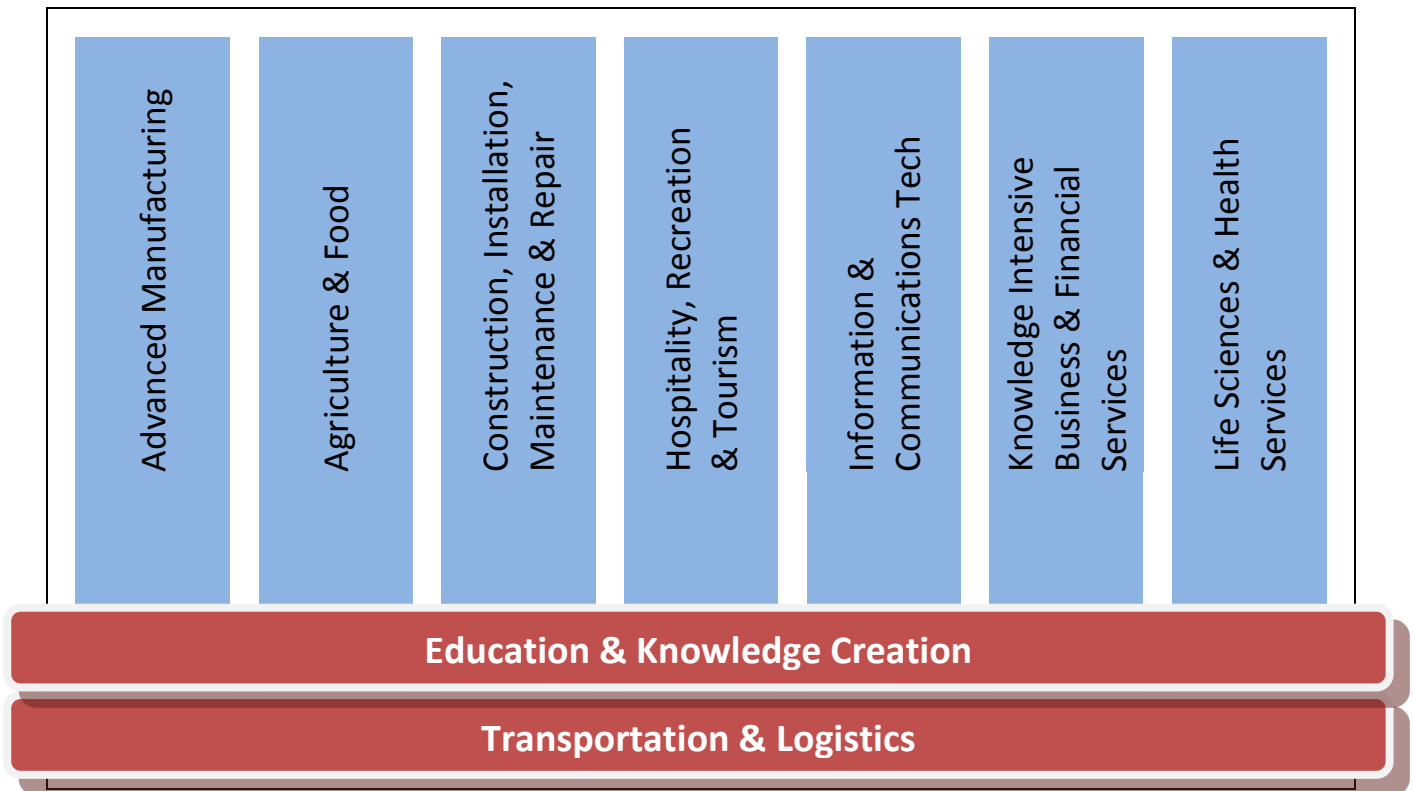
Advanced Manufacturing

Agriculture & Food

Construction, Installation, Maintenance & Repair

Hospitality, Recreation & Tourism

Information & Communications Tech

Knowledge Intensive Business & Financial Services

Life Sciences & Health Services

Education & Knowledge Creation

Transportation & Logistics